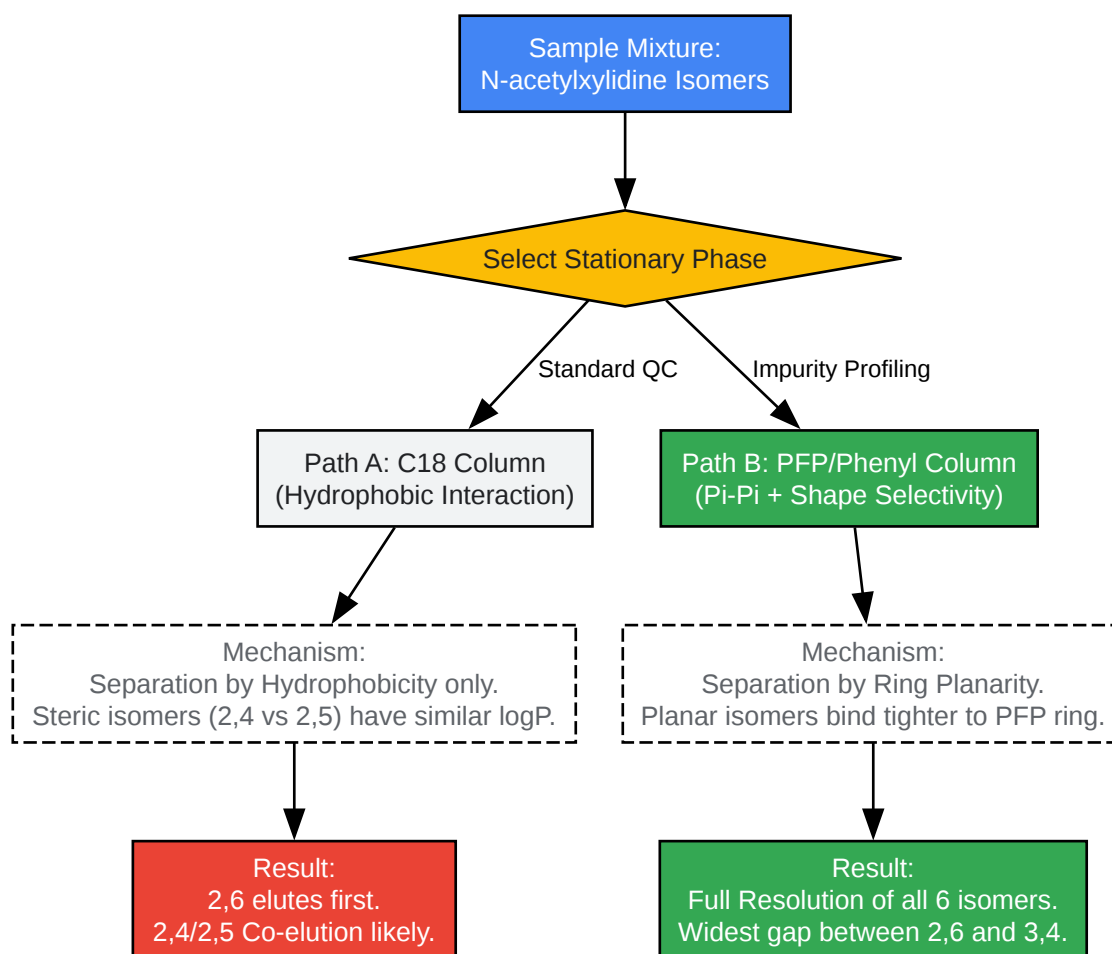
Sample Mixture:
N-acetylxylidine Isomers

Select Stationary Phase

Standard QC

Impurity Profiling

Path A: C18 Column
(Hydrophobic Interaction)

Path B: PFP/Phenyl Column
(Pi-Pi + Shape Selectivity)

Mechanism:
Separation by Hydrophobicity only.
Steric isomers (2,4 vs 2,5) have similar logP.

Mechanism:
Separation by Ring Planarity.
Planar isomers bind tighter to PFP ring.

Result:
2,6 elutes first.
2,4/2,5 Co-elution likely.

Result:
Full Resolution of all 6 isomers.
Widest gap between 2,6 and 3,4.